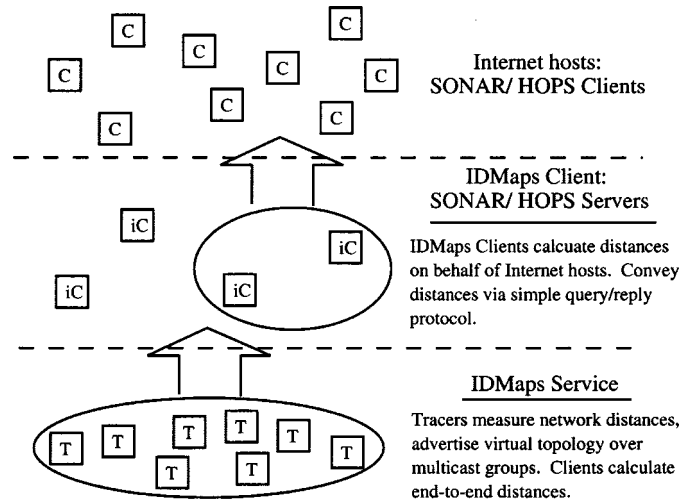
C C C
C C C C
C C C

Internet hosts:
SONAR/ HOPS Clients

IDMaps Client:
SONAR/ HOPS Servers

iC iC
iC iC

IDMaps Clients calcuate distances on behalf of Internet hosts. Convey distances via simple query/reply protocol.

IDMaps Service

T T T T T T
T T T

Tracers measure network distances, advertise virtual topology over multicast groups. Clients calculate end-to-end distances.